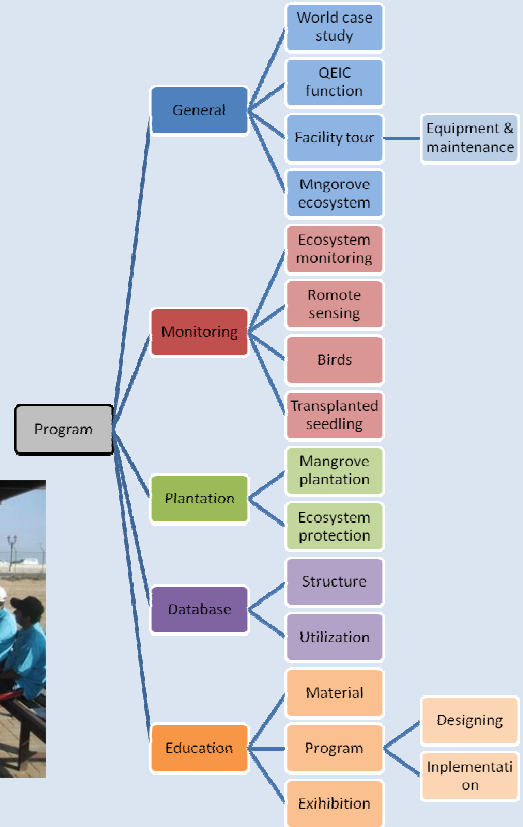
Program

General

World case study

QEIC function

Facility tour

Equipment & maintenance

Mngorove ecosystem

Monitoring

Ecosystem monitoring

Romote sensing

Birds

Transplanted seedling

Plantation

Mangrove plantation

Ecosystem protection

Database

Structure

Utilization

Education

Material

Program

Designing

Inplementati on

Exihibition